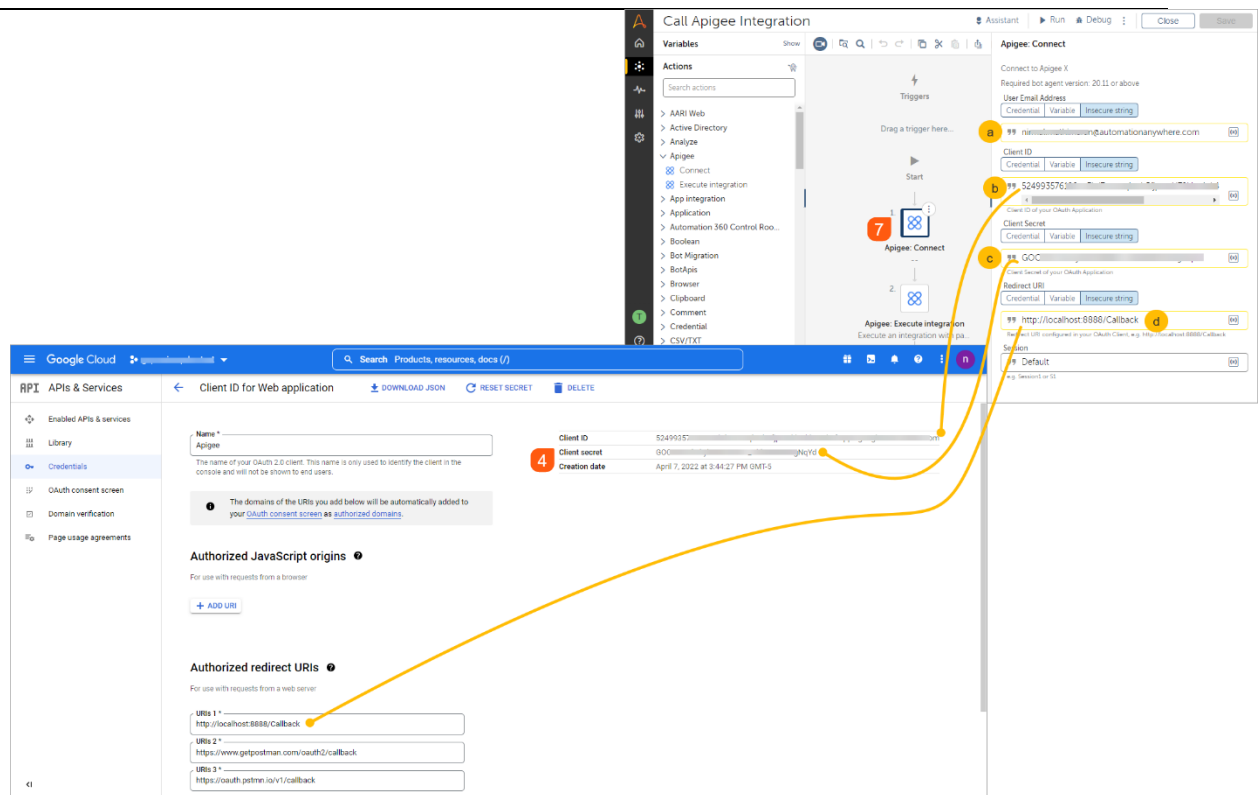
Call Apigee Integration
Assistant | Run | Debug | Close | Save

Variables Show
Actions
Search actions
AARI Web
Active Directory
Analyze
Apigee
Connect
Execute integration
App integration
Application
Automation 360 Control Roo...
Boolean
Bot Migration
BotApis
Browser
Clipboard
Comment
Credential
CSV/TXT

Triggers
Drag a trigger here...
Start
1.
7
Apigee: Connect
2.
Apigee: Execute integration
Execute an integration with pa...

Apigee: Connect
Connect to Apigee X
Required bot agent version: 20.11 or above
User Email Address
Credential | Variable | Insecure string
a
n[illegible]@automationanywhere.com
Client ID
Credential | Variable | Insecure string
b
5249935761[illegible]
Client ID of your OAuth Application
Client Secret
Credential | Variable | Insecure string
c
GOC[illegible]
Client Secret of your OAuth Application
Redirect URI
Credential | Variable | Insecure string
http://localhost:8888/Callback
d
Redirect URI configured in your OAuth Client, e.g. http://localhost:8888/Callback
Session
Default
e.g. Session1 or S1

Google Cloud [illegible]
Search Products, resources, docs (/)
n

API APIs & Services
Enabled APIs & services
Library
Credentials
OAuth consent screen
Domain verification
Page usage agreements

Client ID for Web application
DOWNLOAD JSON
RESET SECRET
DELETE

Name *
Apigee
The name of your OAuth 2.0 client. This name is only used to identify the client in the console and will not be shown to end users.

The domains of the URIs you add below will be automatically added to your OAuth consent screen as authorized domains.

Client ID 5249935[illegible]om
4
Client secret GOC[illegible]gNqYd
Creation date April 7, 2022 at 3:44:27 PM GMT-5

Authorized JavaScript origins
For use with requests from a browser
+ ADD URI

Authorized redirect URIs
For use with requests from a web server
URIs 1 *
http://localhost:8888/Callback
URIs 2 *
https://www.getpostman.com/oauth2/callback
URIs 3 *
https://oauth.pstmn.io/v1/callback